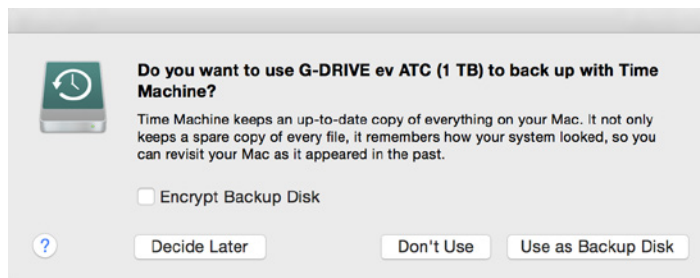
Do you want to use G-DRIVE ev ATC (1 TB) to back up with Time Machine?

Time Machine keeps an up-to-date copy of everything on your Mac. It not only keeps a spare copy of every file, it remembers how your system looked, so you can revisit your Mac as it appeared in the past.

Encrypt Backup Disk

?

Decide Later

Don't Use

Use as Backup Disk